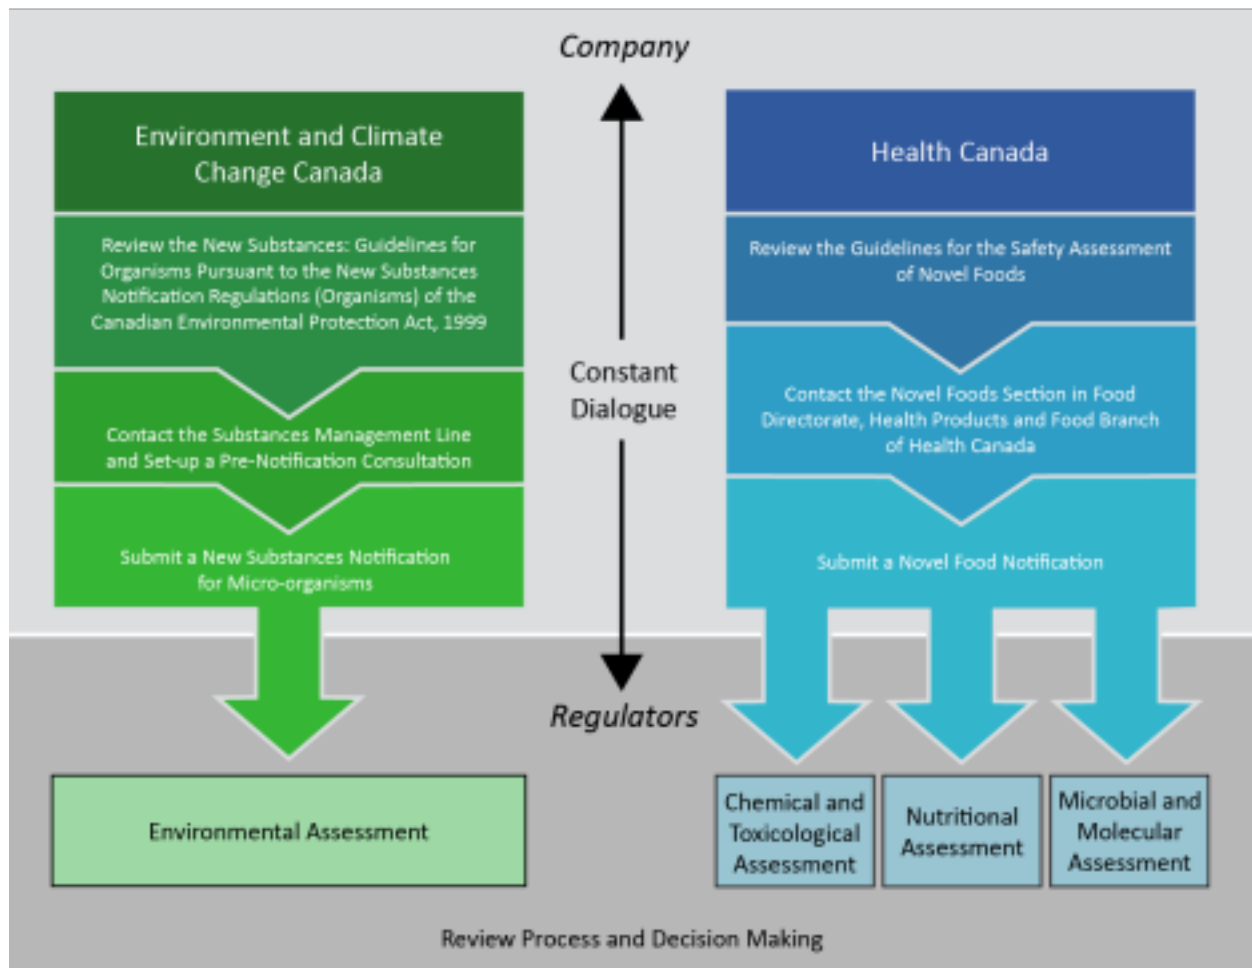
Company

Environment and Climate Change Canada

Review the New Substances: Guidelines for Organisms Pursuant to the New Substances Notification Regulations (Organisms) of the Canadian Environmental Protection Act, 1999

Contact the Substances Management Line and Set-up a Pre-Notification Consultation

Submit a New Substances Notification for Micro-organisms

Constant Dialogue

Health Canada

Review the Guidelines for the Safety Assessment of Novel Foods

Contact the Novel Foods Section in Food Directorate, Health Products and Food Branch of Health Canada

Submit a Novel Food Notification

Regulators

Environmental Assessment

Chemical and Toxicological Assessment

Nutritional Assessment

Microbial and Molecular Assessment

Review Process and Decision Making